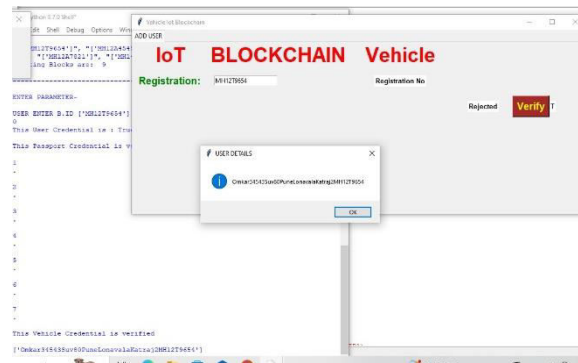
Python 3.7.0 Shell
File Edit Shell Debug Options Window
"MH12T9654"]", "['MH12A454
"['MH12A7821']", "['MH1
ing Blocks are: 9

ENTER PARAMETER-

USER ENTER B.ID ['MH12T9654']
0
This User Credential is : Tru

This Passport Credential is v

1
-
2
-
3
-
4
-
5
-
6
-
7
-

This Vehicle Credential is verified

['Omkar345635uv80PuneLonavalaKatraj2MH12T9654']

Vehicle Iot Blockchain
ADD USER

IoT BLOCKCHAIN Vehicle

Registration: MH12T9654

Registration No

Rejected Verify

USER DETAILS

Omkar345425uv80PuneLonavalaKatraj2MH12T9654

OK